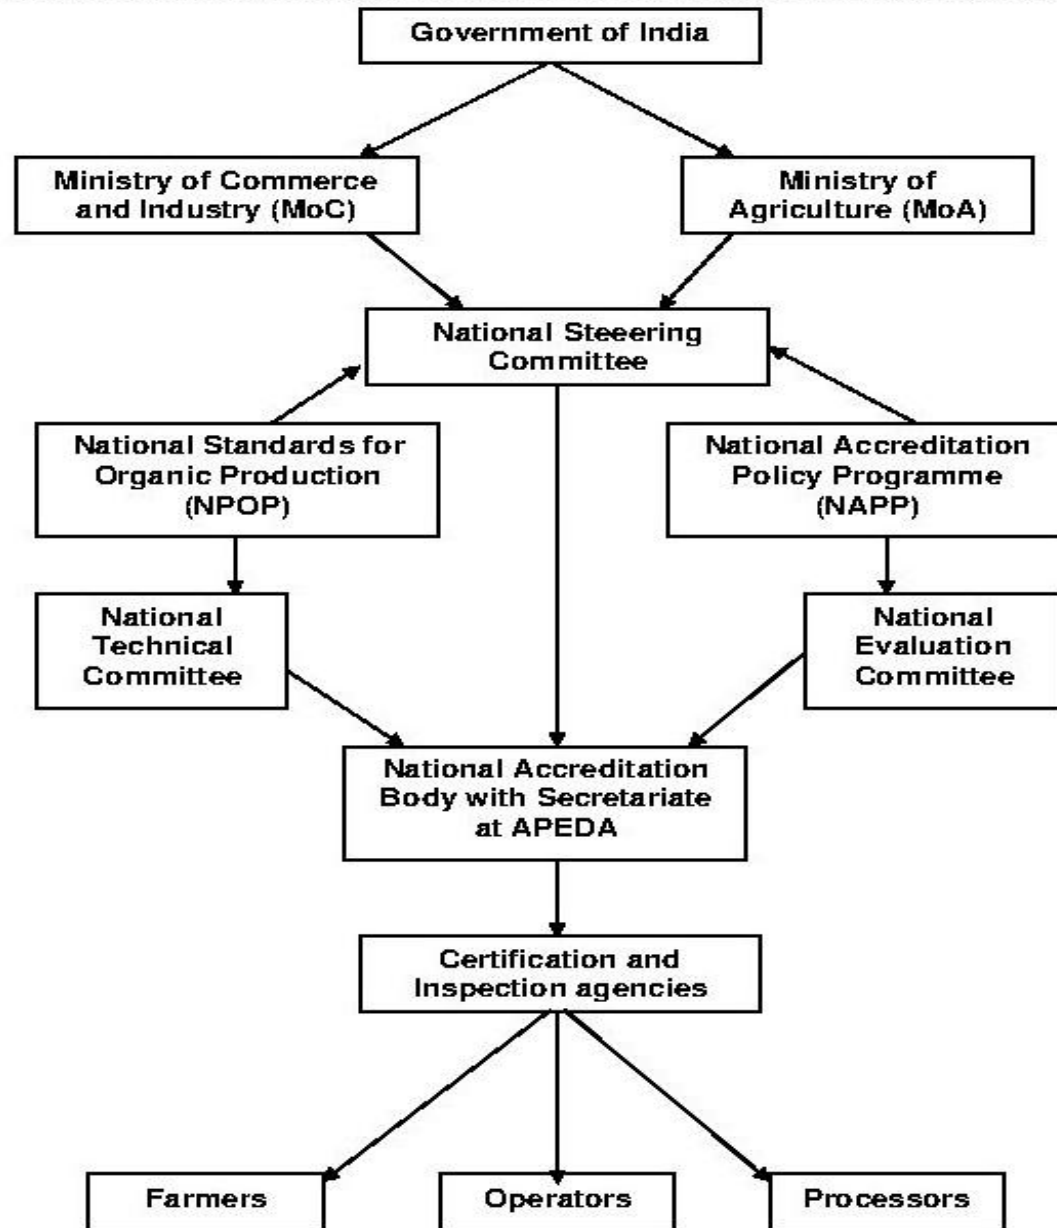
Government of India

Ministry of Commerce and Industry (MoC)

Ministry of Agriculture (MoA)

National Steeering Committee

National Standards for Organic Production (NPOP)

National Accreditation Policy Programme (NAPP)

National Technical Committee

National Evaluation Committee

National Accreditation Body with Secretariate at APEDA

Certification and Inspection agencies

Farmers

Operators

Processors